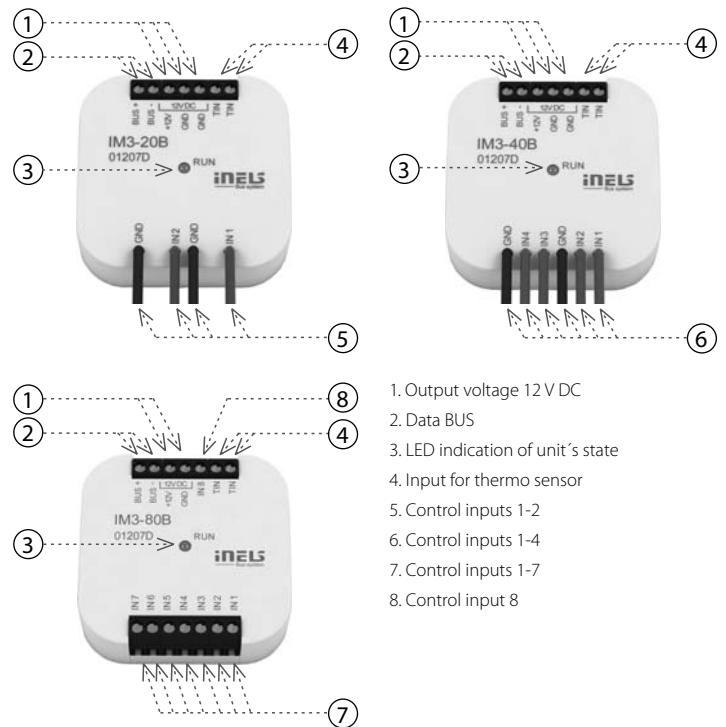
1
2
4
BUS + BUS - +12V GND GND TIN TIN
12V DC
IM3-20B
01207D
3
RUN
iNELS
bus system
GND IN 2 GND IN 1
5

1
2
4
BUS + BUS - +12V GND GND TIN TIN
12V DC
IM3-40B
01207D
3
RUN
iNELS
bus system
GND IN 4 IN 3 GND IN 2 IN 1
6

1
8
2
4
BUS + BUS - +12V GND IN 8 TIN TIN
12V DC
IM3-80B
01207D
3
RUN
iNELS
bus system
IN 7 IN 6 IN 5 IN 4 IN 3 IN 2 IN 1
7

1. Output voltage 12 V DC
2. Data BUS
3. LED indication of unit´s state
4. Input for thermo sensor
5. Control inputs 1-2
6. Control inputs 1-4
7. Control inputs 1-7
8. Control input 8